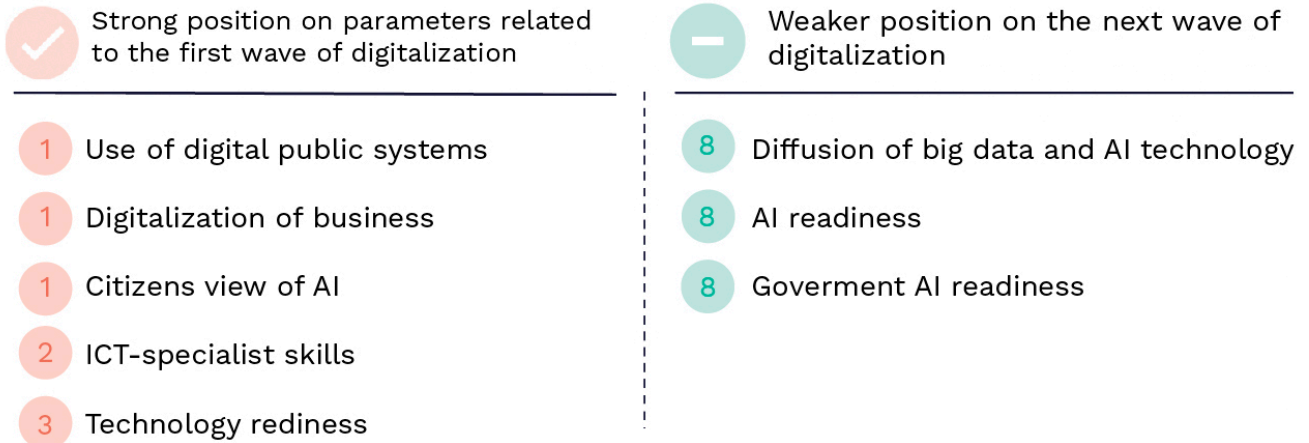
Strong position on parameters related to the first wave of digitalization

1 Use of digital public systems

1 Digitalization of business

1 Citizens view of AI

2 ICT-specialist skills

3 Technology rediness

Weaker position on the next wave of digitalization

8 Diffusion of big data and AI technology

8 AI readiness

8 Goverment AI readiness